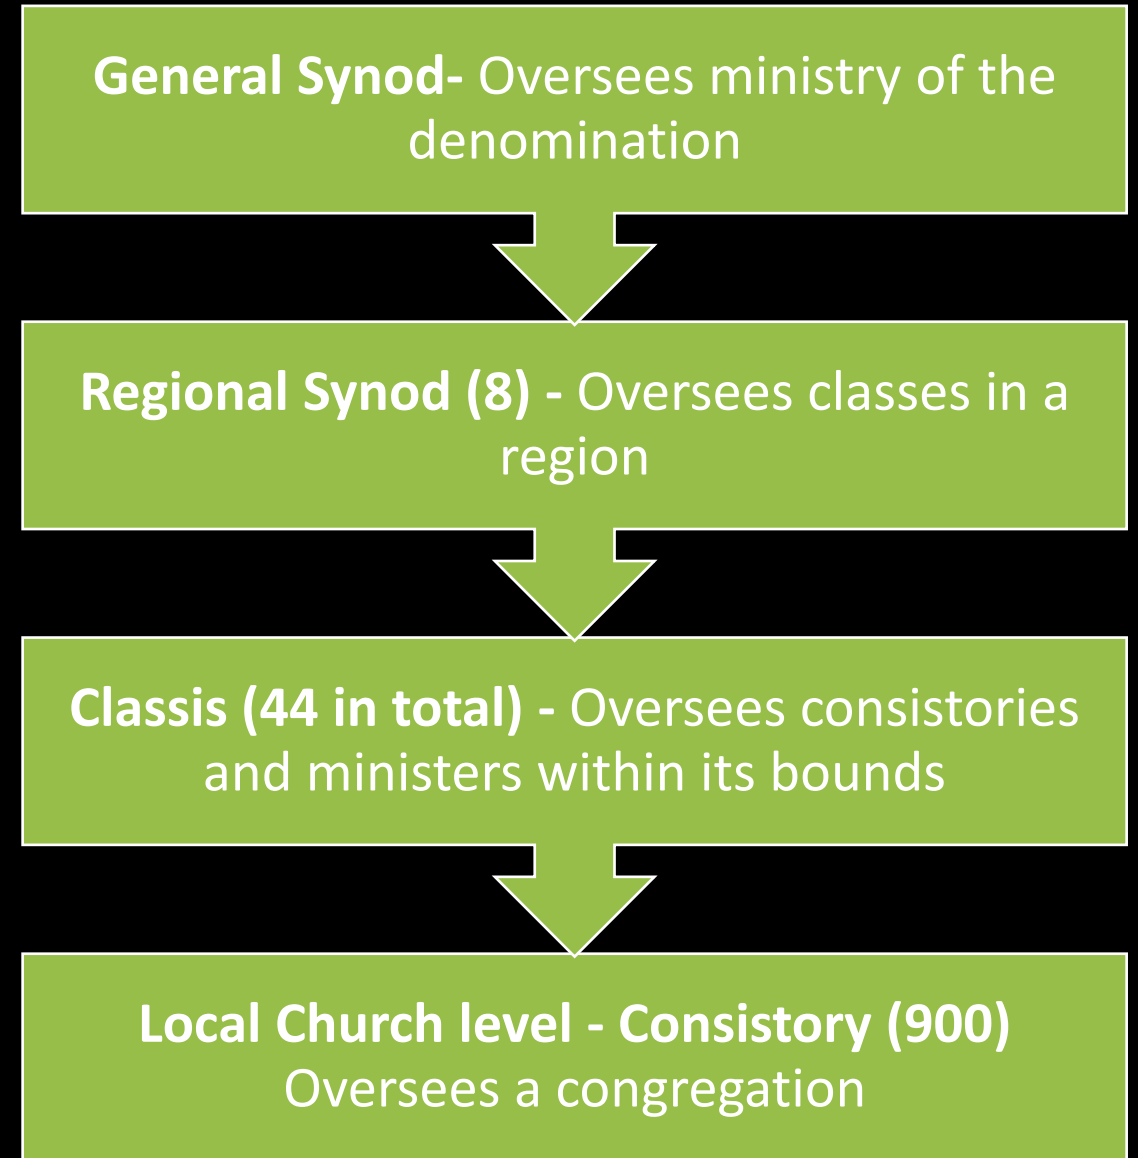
General Synod- Oversees ministry of the denomination

Regional Synod (8) - Oversees classes in a region

Classis (44 in total) - Oversees consistories and ministers within its bounds

Local Church level - Consistory (900) Oversees a congregation